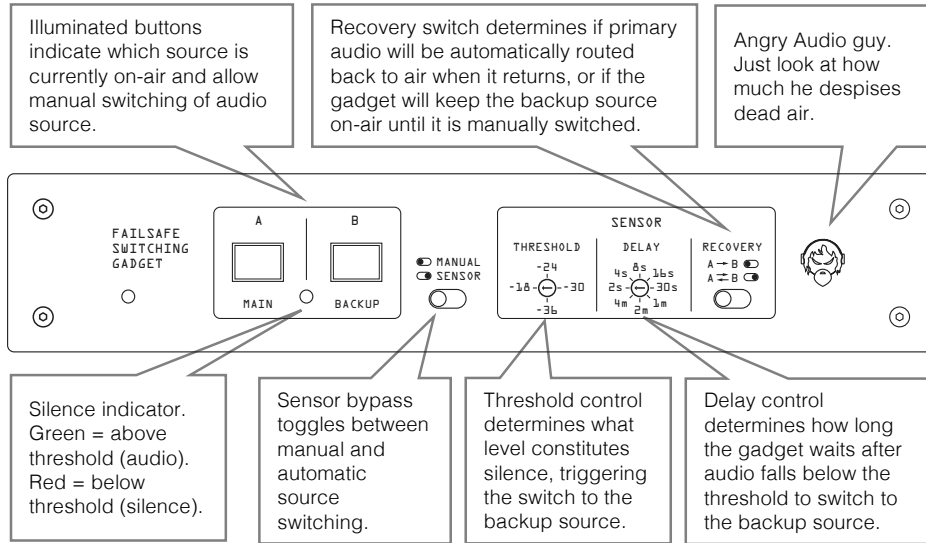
Illuminated buttons indicate which source is currently on-air and allow manual switching of audio source.

Recovery switch determines if primary audio will be automatically routed back to air when it returns, or if the gadget will keep the backup source on-air until it is manually switched.

Angry Audio guy. Just look at how much he despises dead air.

FAILSAFE SWITCHING GADGET

A

B

MAIN

BACKUP

MANUAL
SENSOR

SENSOR

THRESHOLD

-24
-18
-30
-36

DELAY

4s 8s 16s
2s 30s
4m 2m 1m

RECOVERY

A → B
A ⇄ B

Silence indicator. Green = above threshold (audio). Red = below threshold (silence).

Sensor bypass toggles between manual and automatic source switching.

Threshold control determines what level constitutes silence, triggering the switch to the backup source.

Delay control determines how long the gadget waits after audio falls below the threshold to switch to the backup source.